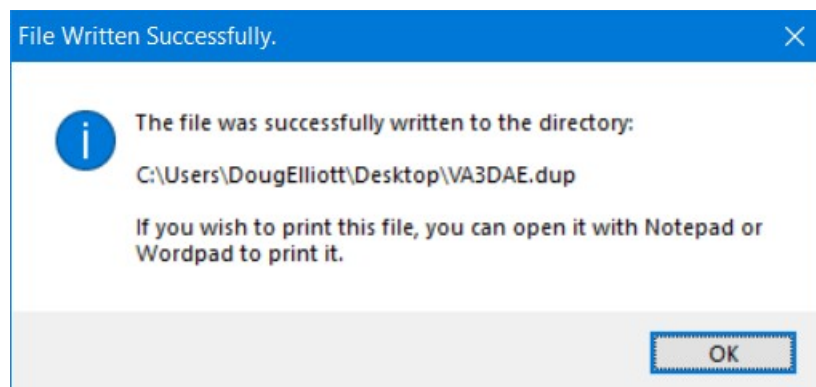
File Written Successfully.

The file was successfully written to the directory:

C:\Users\DougElliott\Desktop\VA3DAE.dup

If you wish to print this file, you can open it with Notepad or Wordpad to print it.

OK